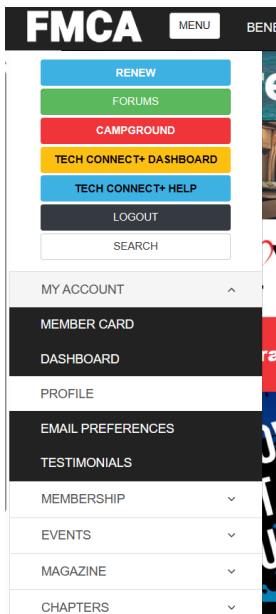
FMCA
MENU
BENE

RENEW
FORUMS
CAMPGROUND
TECH CONNECT+ DASHBOARD
TECH CONNECT+ HELP
LOGOUT
SEARCH

MY ACCOUNT
MEMBER CARD
DASHBOARD
PROFILE
EMAIL PREFERENCES
TESTIMONIALS
MEMBERSHIP
EVENTS
MAGAZINE
CHAPTERS